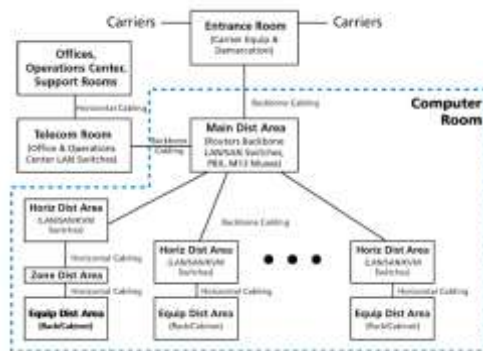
Carriers

Entrance Room
(Carrier Equip & Demarcation)

Carriers

Offices, Operations Center, Support Rooms

Horizontal Cabling

Telecom Room
(Office & Operations Center LAN Switches)

Backbone Cabling

Backbone Cabling

Computer Room

Main Dist Area
(Routers Backbone LAN/SAN Switches, PBX, M13 Muxes)

Backbone Cabling

Horiz Dist Area
(LAN/SAN/KVM Switches)

Horizontal Cabling

Zone Dist Area

Horizontal Cabling

Equip Dist Area
(Rack/Cabinet)

Horiz Dist Area
(LAN/SAN/KVM Switches)

Horizontal Cabling

Equip Dist Area
(Rack/Cabinet)

Horiz Dist Area
(LAN/SAN/KVM Switches)

Horizontal Cabling

Equip Dist Area
(Rack/Cabinet)